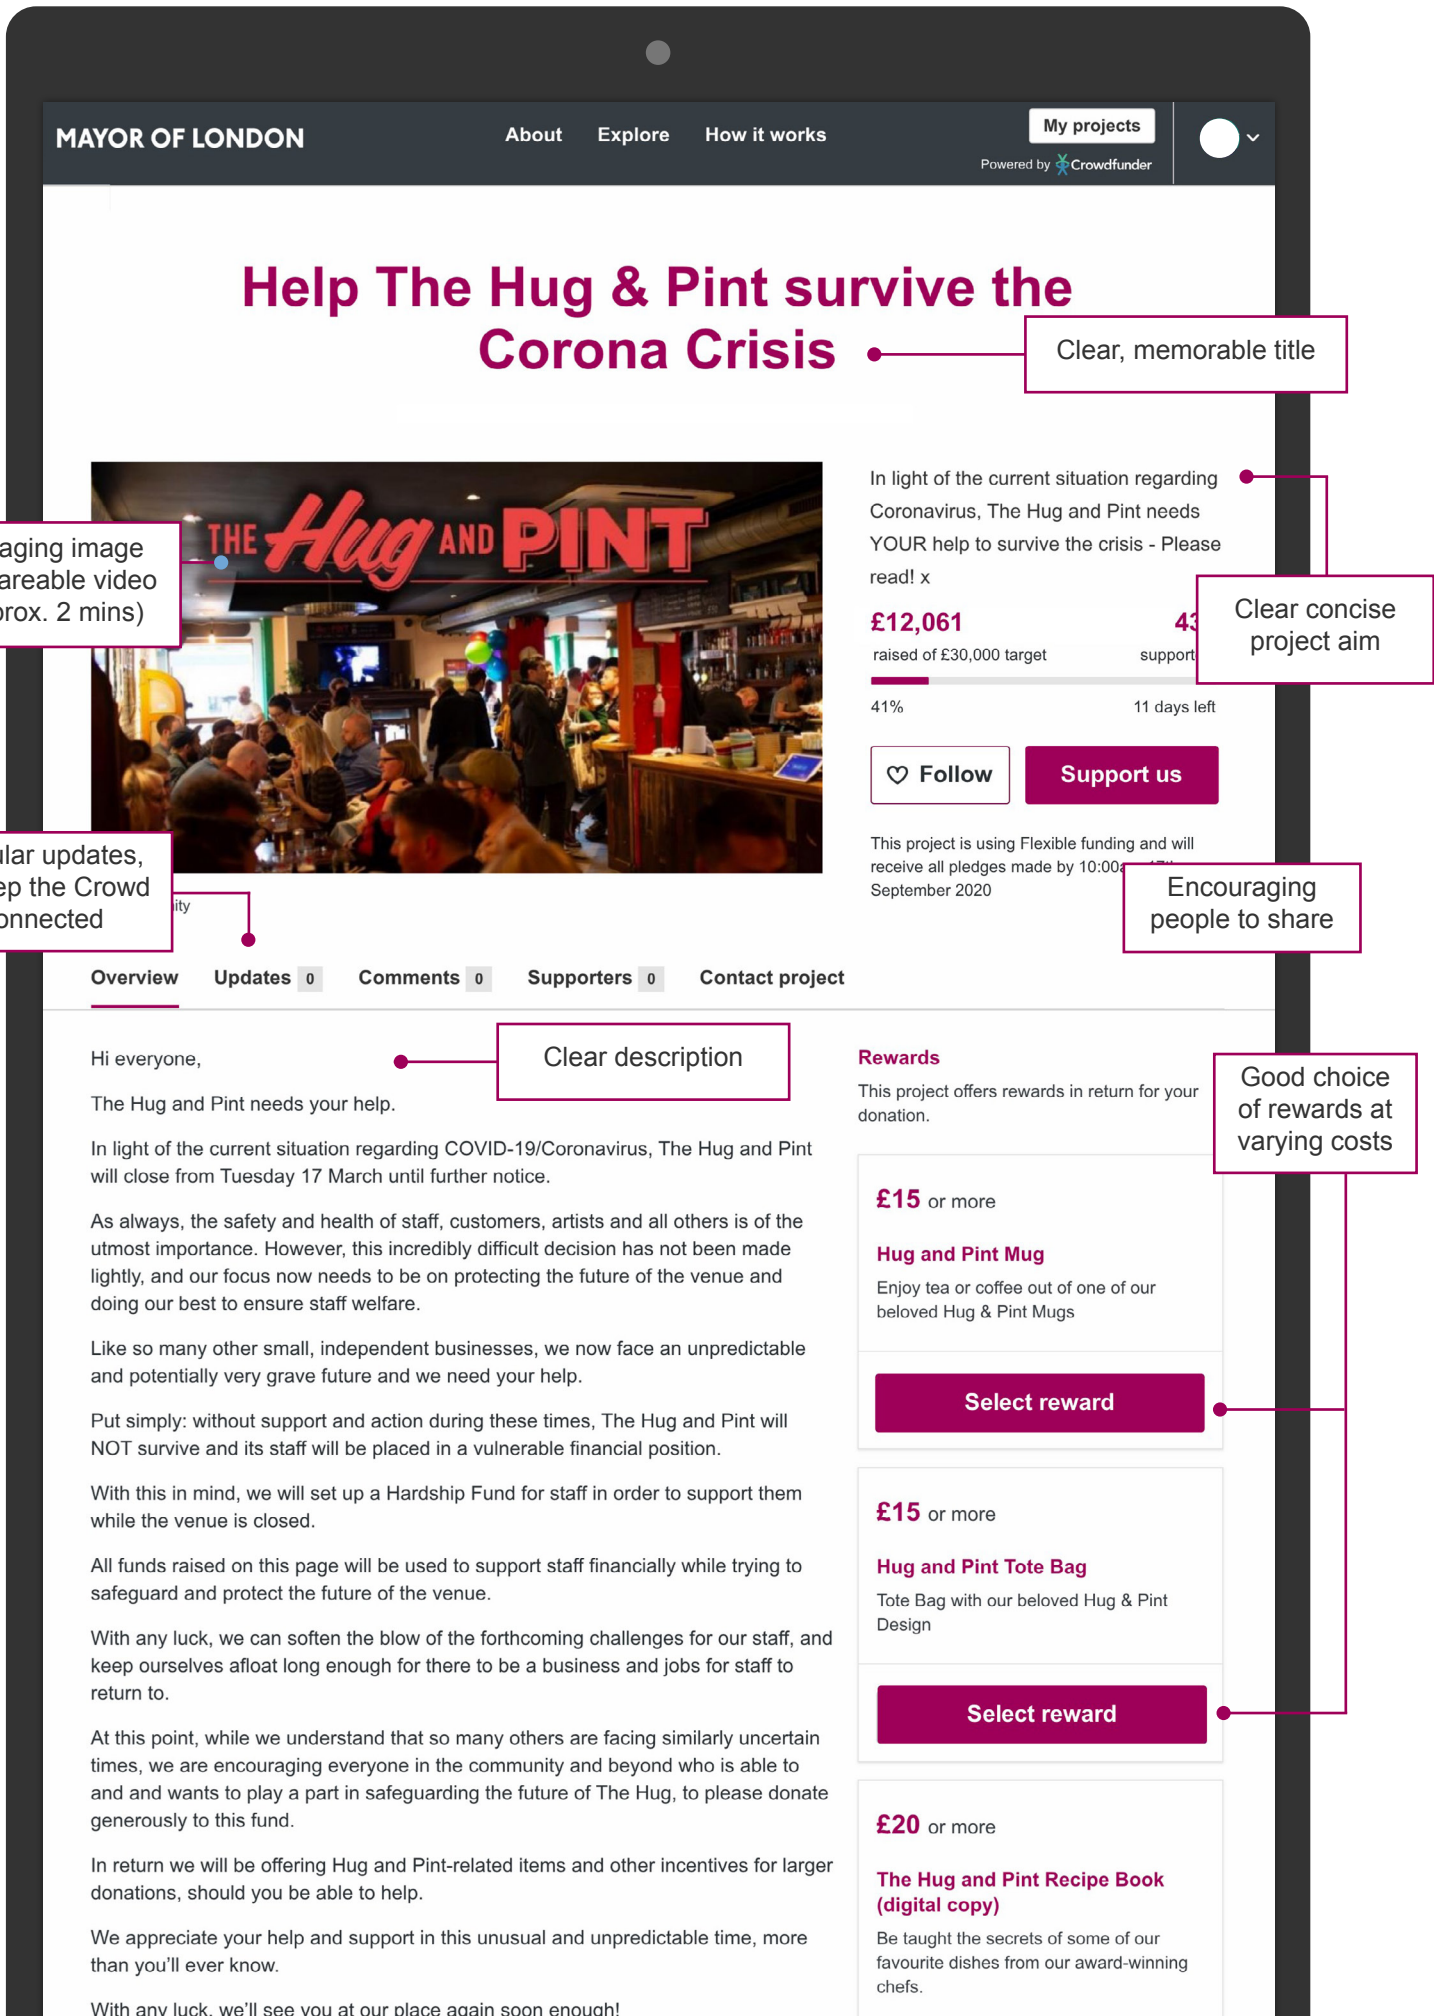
MAYOR OF LONDON

About Explore How it works

My projects

Powered by Crowdfunder

Help The Hug & Pint survive the Corona Crisis

Clear, memorable title

aging image
areable video
rox. 2 mins)

THE Hug AND PINT

In light of the current situation regarding Coronavirus, The Hug and Pint needs YOUR help to survive the crisis - Please read! x

Clear concise project aim

£12,061
raised of £30,000 target

43
support

41%

11 days left

Follow

Support us

This project is using Flexible funding and will receive all pledges made by 10:00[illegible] September 2020

Encouraging people to share

ular updates,
ep the Crowd
onnected

ity

Overview Updates 0 Comments 0 Supporters 0 Contact project

Hi everyone,

Clear description

The Hug and Pint needs your help.

In light of the current situation regarding COVID-19/Coronavirus, The Hug and Pint will close from Tuesday 17 March until further notice.

As always, the safety and health of staff, customers, artists and all others is of the utmost importance. However, this incredibly difficult decision has not been made lightly, and our focus now needs to be on protecting the future of the venue and doing our best to ensure staff welfare.

Like so many other small, independent businesses, we now face an unpredictable and potentially very grave future and we need your help.

Put simply: without support and action during these times, The Hug and Pint will NOT survive and its staff will be placed in a vulnerable financial position.

With this in mind, we will set up a Hardship Fund for staff in order to support them while the venue is closed.

All funds raised on this page will be used to support staff financially while trying to safeguard and protect the future of the venue.

With any luck, we can soften the blow of the forthcoming challenges for our staff, and keep ourselves afloat long enough for there to be a business and jobs for staff to return to.

At this point, while we understand that so many others are facing similarly uncertain times, we are encouraging everyone in the community and beyond who is able to and and wants to play a part in safeguarding the future of The Hug, to please donate generously to this fund.

In return we will be offering Hug and Pint-related items and other incentives for larger donations, should you be able to help.

We appreciate your help and support in this unusual and unpredictable time, more than you'll ever know.

With any luck, we'll see you at our place again soon enough!

Rewards
This project offers rewards in return for your donation.

Good choice of rewards at varying costs

£15 or more
Hug and Pint Mug
Enjoy tea or coffee out of one of our beloved Hug & Pint Mugs

Select reward

£15 or more
Hug and Pint Tote Bag
Tote Bag with our beloved Hug & Pint Design

Select reward

£20 or more
The Hug and Pint Recipe Book (digital copy)
Be taught the secrets of some of our favourite dishes from our award-winning chefs.